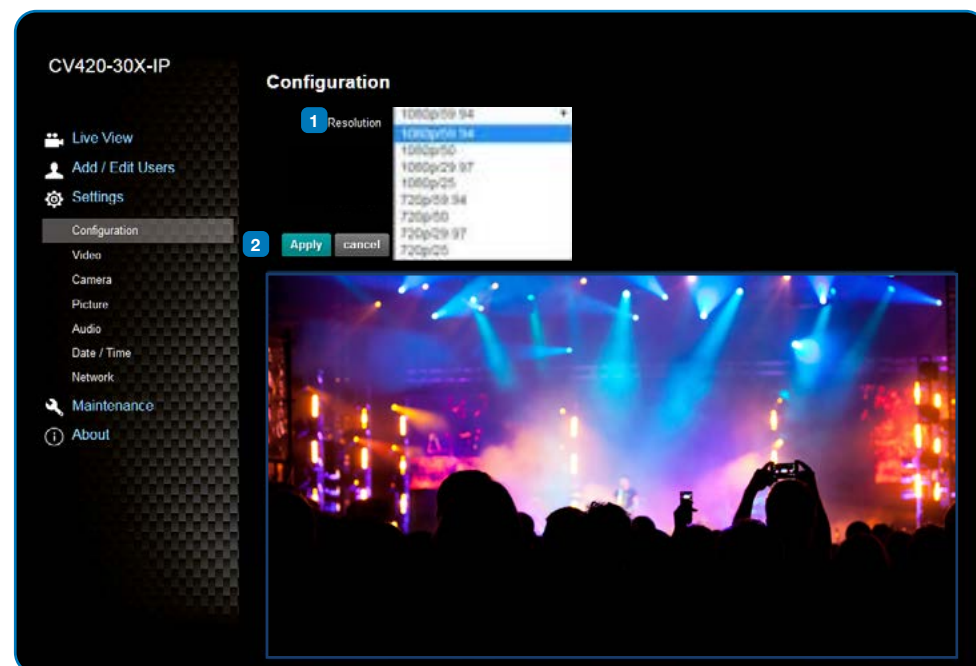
CV420-30X-IP

Live View
Add / Edit Users
Settings
Configuration
Video
Camera
Picture
Audio
Date / Time
Network
Maintenance
About

Configuration

1 Resolution 1080p/59.94
1080p/59.94
1080p/50
1080p/29.97
1080p/25
720p/59.94
720p/50
720p/29.97
720p/25

2 Apply cancel